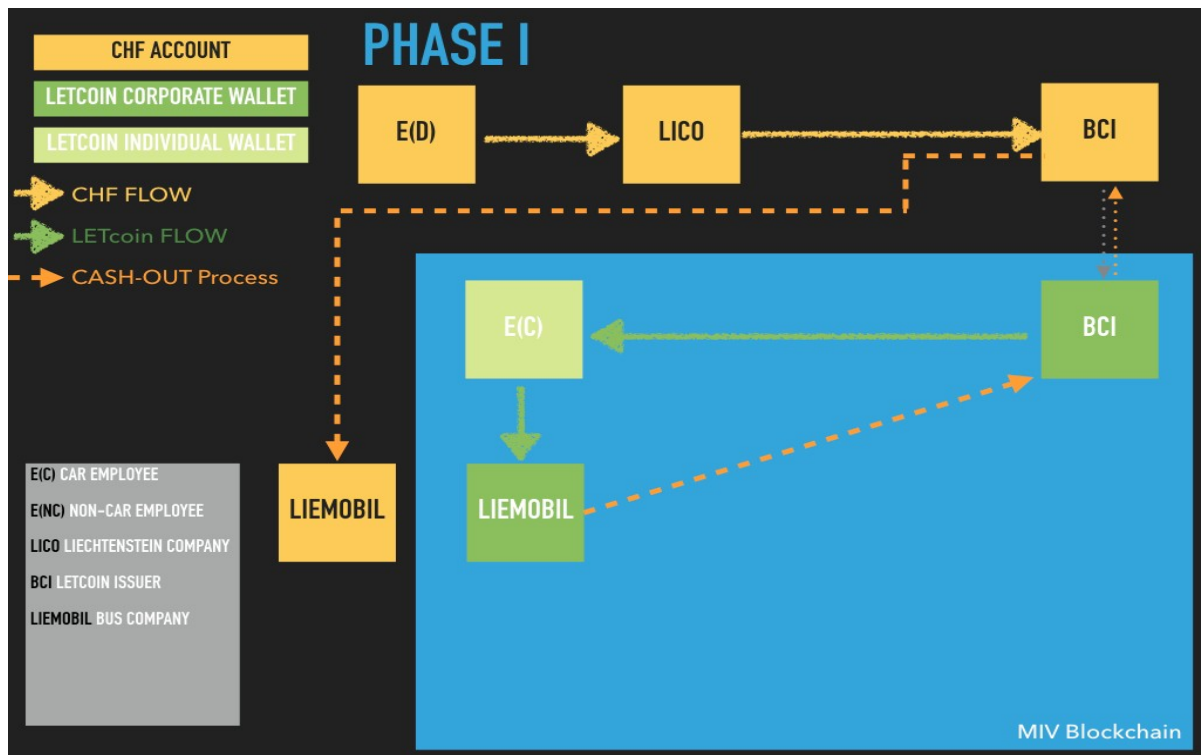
CHF ACCOUNT

LETCOIN CORPORATE WALLET

LETCOIN INDIVIDUAL WALLET

CHF FLOW

LETcoin FLOW

CASH-OUT Process

PHASE I

E(D)

LICO

BCI

E(C)

BCI

LIEMOBIL

LIEMOBIL

E(C) CAR EMPLOYEE

E(NC) NON-CAR EMPLOYEE

LICO LIECHTENSTEIN COMPANY

BCI LETCOIN ISSUER

LIEMOBIL BUS COMPANY

MIV Blockchain